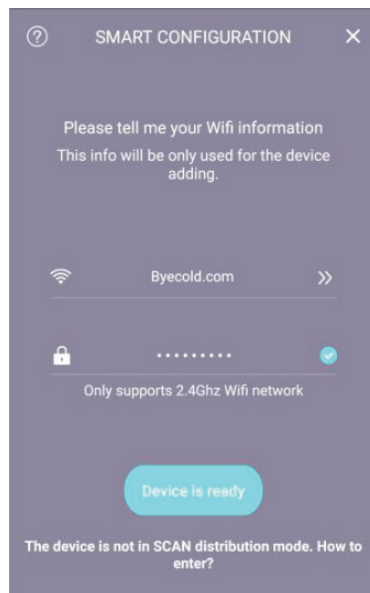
?

SMART CONFIGURATION

×

Please tell me your Wifi information

This info will be only used for the device adding.

Byecold.com

»

•••••••••

Only supports 2.4Ghz Wifi network

Device is ready

The device is not in SCAN distribution mode. How to enter?